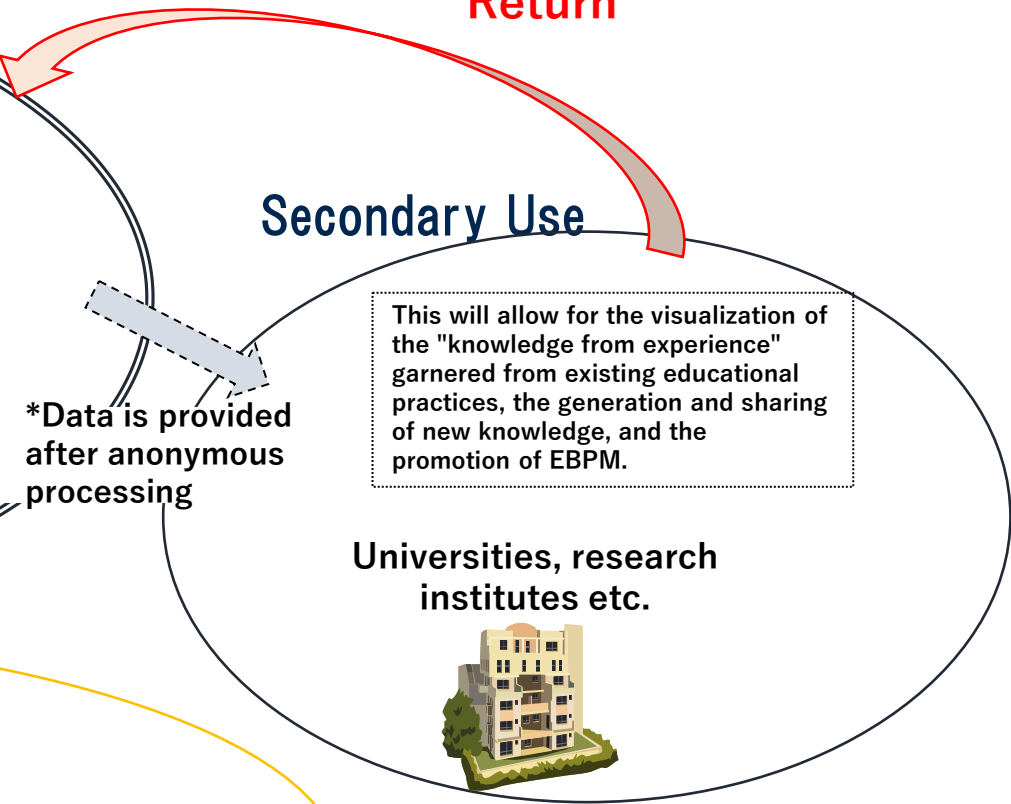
Return

Secondary Use

This will allow for the visualization of the "knowledge from experience" garnered from existing educational practices, the generation and sharing of new knowledge, and the promotion of EBPM.

*Data is provided after anonymous processing

Universities, research institutes etc.